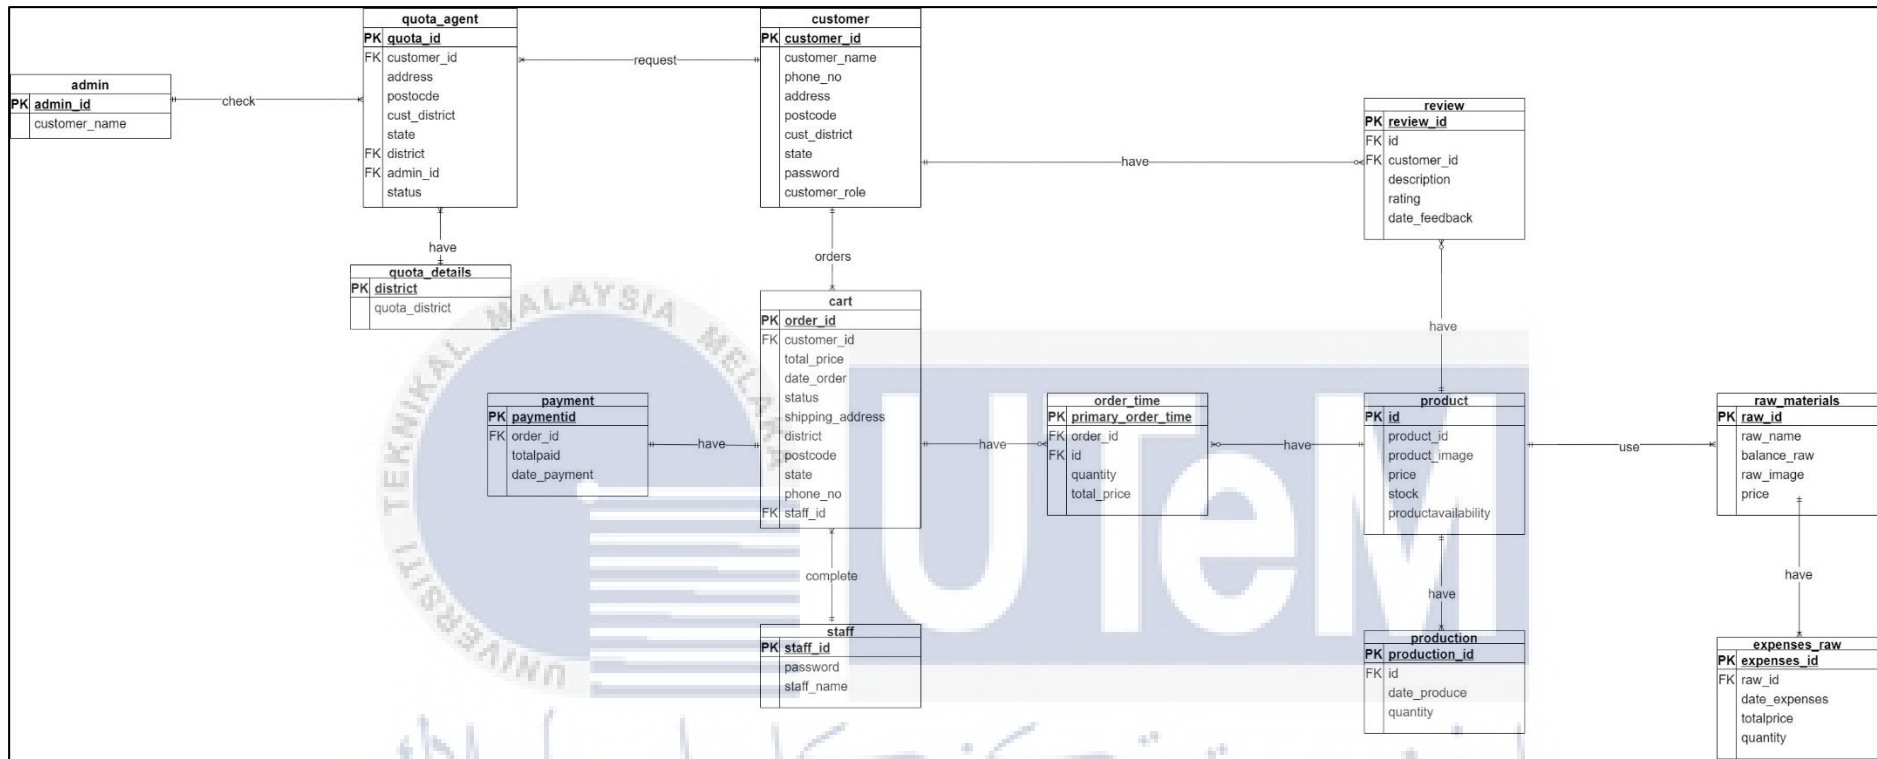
quota_agent
| PK | quota_id |
|---|---|
| FK | customer_id |
| | address |
| | postocde |
| | cust_district |
| | state |
| FK | district |
| FK | admin_id |
| | status |

customer
| PK | customer_id |
|---|---|
| | customer_name |
| | phone_no |
| | address |
| | postcode |
| | cust_district |
| | state |
| | password |
| | customer_role |

request

admin
| PK | admin_id |
|---|---|
| | customer_name |

check

review
| PK | review_id |
|---|---|
| FK | id |
| FK | customer_id |
| | description |
| | rating |
| | date_feedback |

have

have

quota_details
| PK | district |
|---|---|
| | quota_district |

orders

cart
| PK | order_id |
|---|---|
| FK | customer_id |
| | total_price |
| | date_order |
| | status |
| | shipping_address |
| | district |
| | postcode |
| | state |
| | phone_no |
| FK | staff_id |

MALAYSIA MELAKA

have

payment
| PK | paymentid |
|---|---|
| FK | order_id |
| | totalpaid |
| | date_payment |

have

order_time
| PK | primary_order_time |
|---|---|
| FK | order_id |
| FK | id |
| | quantity |
| | total_price |

have

product
| PK | id |
|---|---|
| | product_id |
| | product_image |
| | price |
| | stock |
| | productavailability |

use

raw_materials
| PK | raw_id |
|---|---|
| | raw_name |
| | balance_raw |
| | raw_image |
| | price |

TEKNIKAL

UTeM

complete

have

have

staff
| PK | staff_id |
|---|---|
| | password |
| | staff_name |

UNIVERSITI

production
| PK | production_id |
|---|---|
| FK | id |
| | date_produce |
| | quantity |

expenses_raw
| PK | expenses_id |
|---|---|
| FK | raw_id |
| | date_expenses |
| | totalprice |
| | quantity |